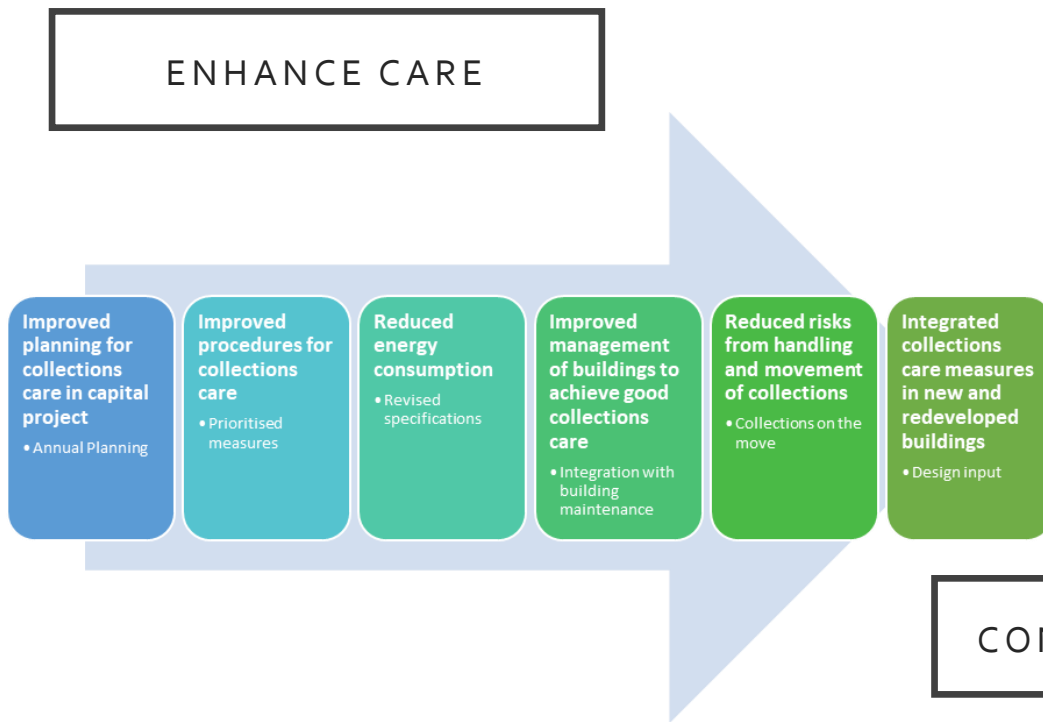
ENHANCE CARE

Improved planning for collections care in capital project
• Annual Planning

Improved procedures for collections care
• Prioritised measures

Reduced energy consumption
• Revised specifications

Improved management of buildings to achieve good collections care
• Integration with building maintenance

Reduced risks from handling and movement of collections
• Collections on the move

Integrated collections care measures in new and redeveloped buildings
• Design input

CO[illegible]